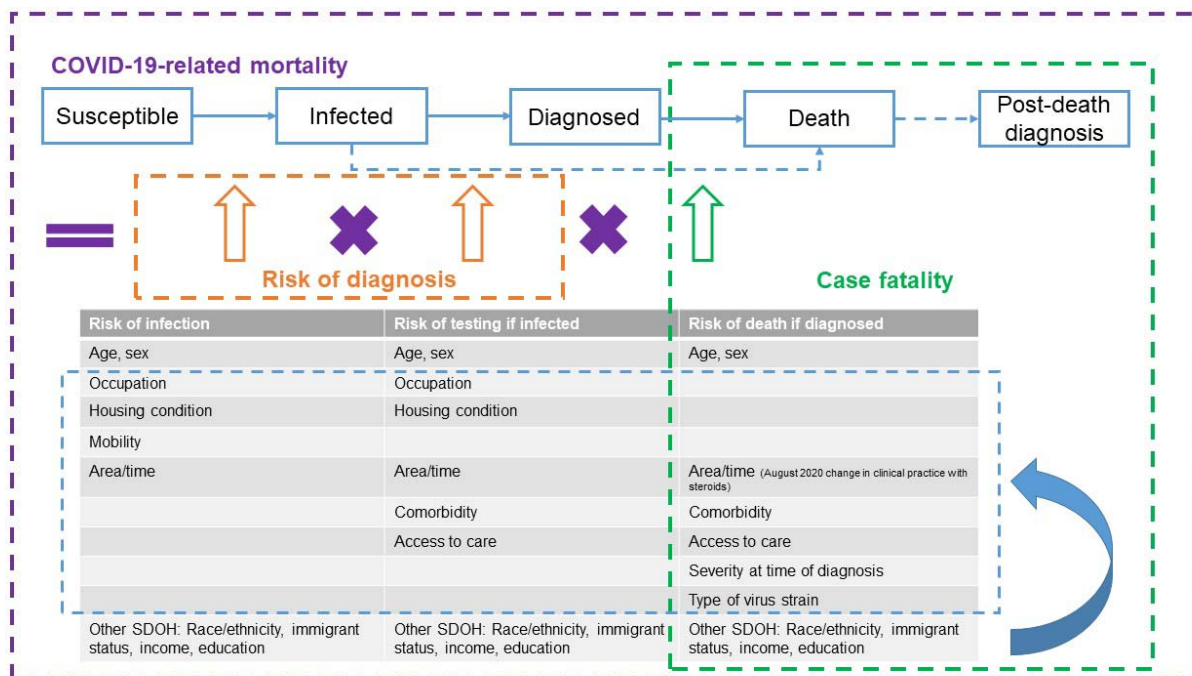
COVID-19-related mortality

Susceptible

Infected

Diagnosed

Death

Post-death diagnosis

Risk of diagnosis

Case fatality

| Risk of infection | Risk of testing if infected | Risk of death if diagnosed |
|---|---|---|
| Age, sex | Age, sex | Age, sex |
| Occupation | Occupation | |
| Housing condition | Housing condition | |
| Mobility | | |
| Area/time | Area/time | Area/time (August 2020 change in clinical practice with steroids) |
| | Comorbidity | Comorbidity |
| | Access to care | Access to care |
| | | Severity at time of diagnosis |
| | | Type of virus strain |
| Other SDOH: Race/ethnicity, immigrant status, income, education | Other SDOH: Race/ethnicity, immigrant status, income, education | Other SDOH: Race/ethnicity, immigrant status, income, education |